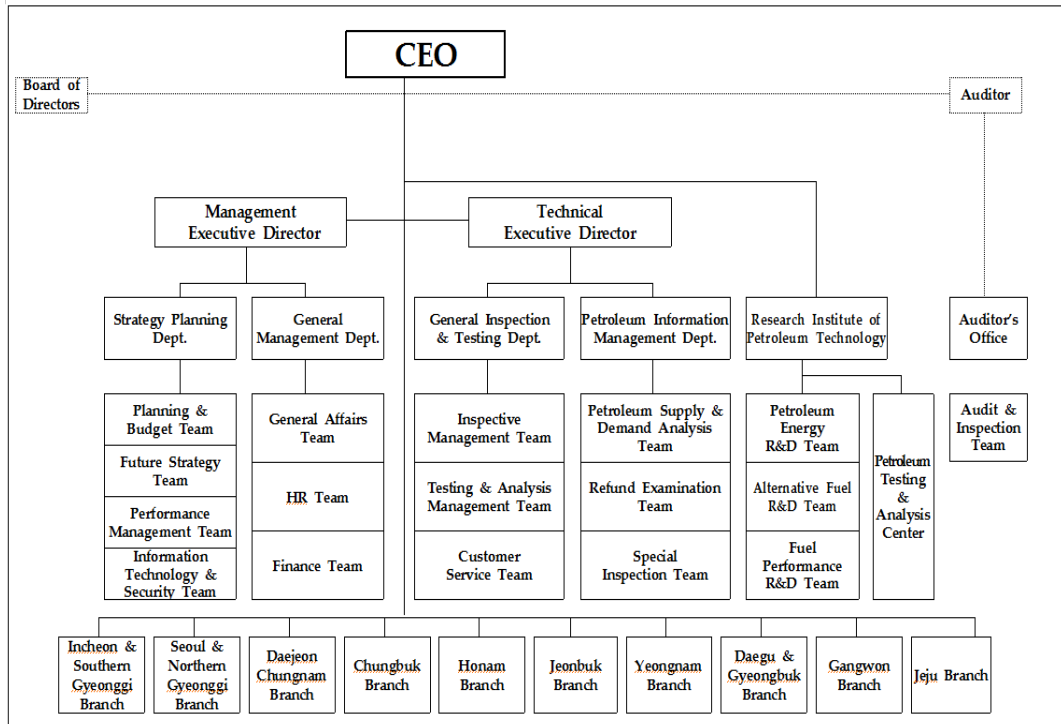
CEO

Board of Directors

Auditor

Management Executive Director

Technical Executive Director

Strategy Planning Dept.

General Management Dept.

General Inspection & Testing Dept.

Petroleum Information Management Dept.

Research Institute of Petroleum Technology

Auditor's Office

Planning & Budget Team

Future Strategy Team

Performance Management Team

Information Technology & Security Team

General Affairs Team

HR Team

Finance Team

Inspective Management Team

Testing & Analysis Management Team

Customer Service Team

Petroleum Supply & Demand Analysis Team

Refund Examination Team

Special Inspection Team

Petroleum Energy R&D Team

Alternative Fuel R&D Team

Fuel Performance R&D Team

Petroleum Testing & Analysis Center

Audit & Inspection Team

Incheon & Southern Gyeonggi Branch

Seoul & Northern Gyeonggi Branch

Daejeon Chungnam Branch

Chungbuk Branch

Honam Branch

Jeonbuk Branch

Yeongnam Branch

Daegu & Gyeongbuk Branch

Gangwon Branch

Jeju Branch